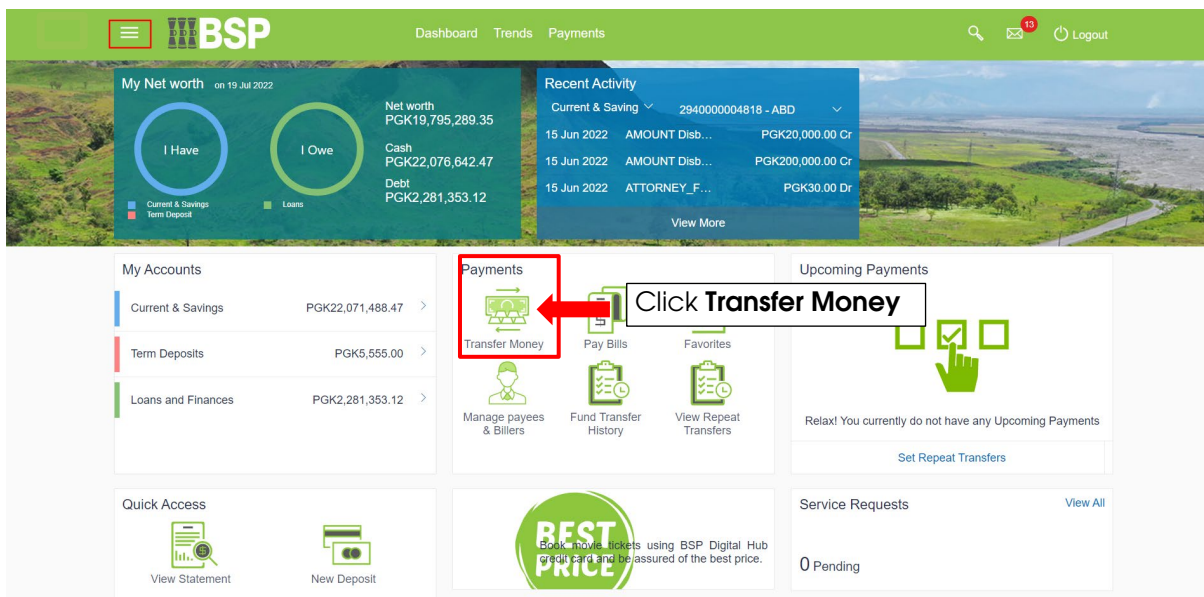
BSP
Dashboard Trends Payments
13
Logout

My Net worth on 19 Jul 2022
I Have
I Owe
Current & Savings
Term Deposit
Loans
Net worth
PGK19,795,289.35
Cash
PGK22,076,642.47
Debt
PGK2,281,353.12

Recent Activity
Current & Saving
2940000004818 - ABD
| 15 Jun 2022 | AMOUNT Disb... | PGK20,000.00 Cr |
|---|---|---|
| 15 Jun 2022 | AMOUNT Disb... | PGK200,000.00 Cr |
| 15 Jun 2022 | ATTORNEY_F... | PGK30.00 Dr |

View More

My Accounts
| Current & Savings | PGK22,071,488.47 |
|---|---|
| Term Deposits | PGK5,555.00 |
| Loans and Finances | PGK2,281,353.12 |

Payments
Click **Transfer Money**
Transfer Money
Pay Bills
Favorites
Manage payees & Billers
Fund Transfer History
View Repeat Transfers

Upcoming Payments
Relax! You currently do not have any Upcoming Payments
Set Repeat Transfers

Quick Access
View Statement
New Deposit

BEST PRICE
Book movie tickets using BSP Digital Hub credit card and be assured of the best price.

Service Requests
View All
0 Pending